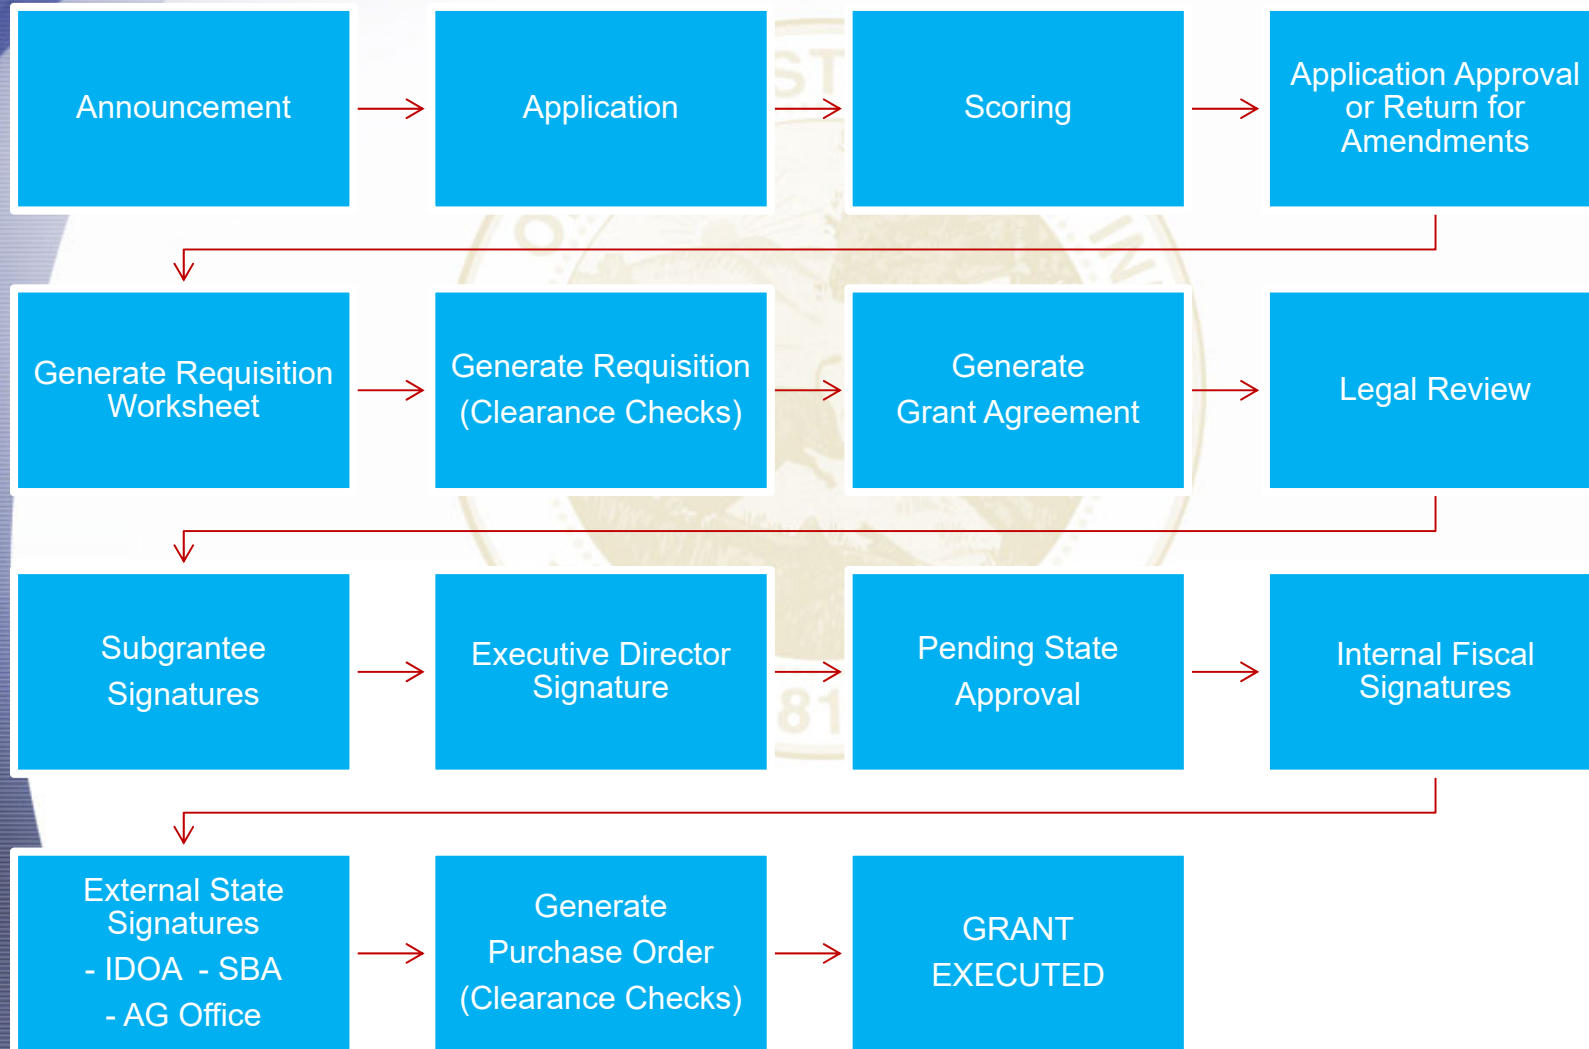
Announcement

Application

Scoring

Application Approval or Return for Amendments

Generate Requisition Worksheet

Generate Requisition (Clearance Checks)

Generate Grant Agreement

Legal Review

Subgrantee Signatures

Executive Director Signature

Pending State Approval

Internal Fiscal Signatures

External State Signatures
- IDOA - SBA
- AG Office

Generate Purchase Order (Clearance Checks)

GRANT EXECUTED